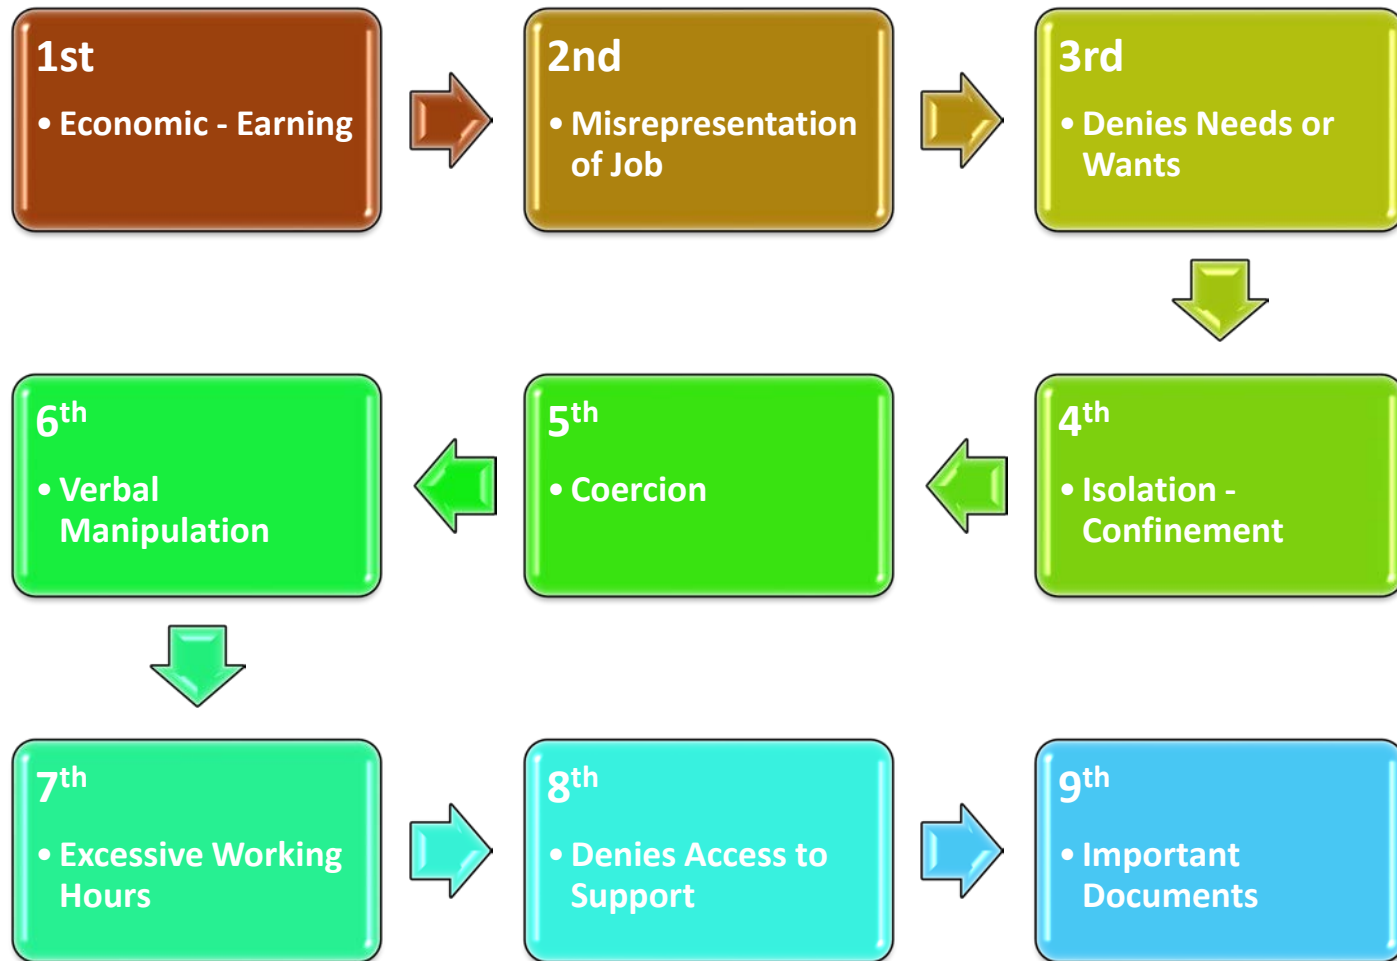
1st

• Economic - Earning

2nd

• Misrepresentation of Job

3rd

• Denies Needs or Wants

4$^{th}$

• Isolation - Confinement

5$^{th}$

• Coercion

6$^{th}$

• Verbal Manipulation

7$^{th}$

• Excessive Working Hours

8$^{th}$

• Denies Access to Support

9$^{th}$

• Important Documents